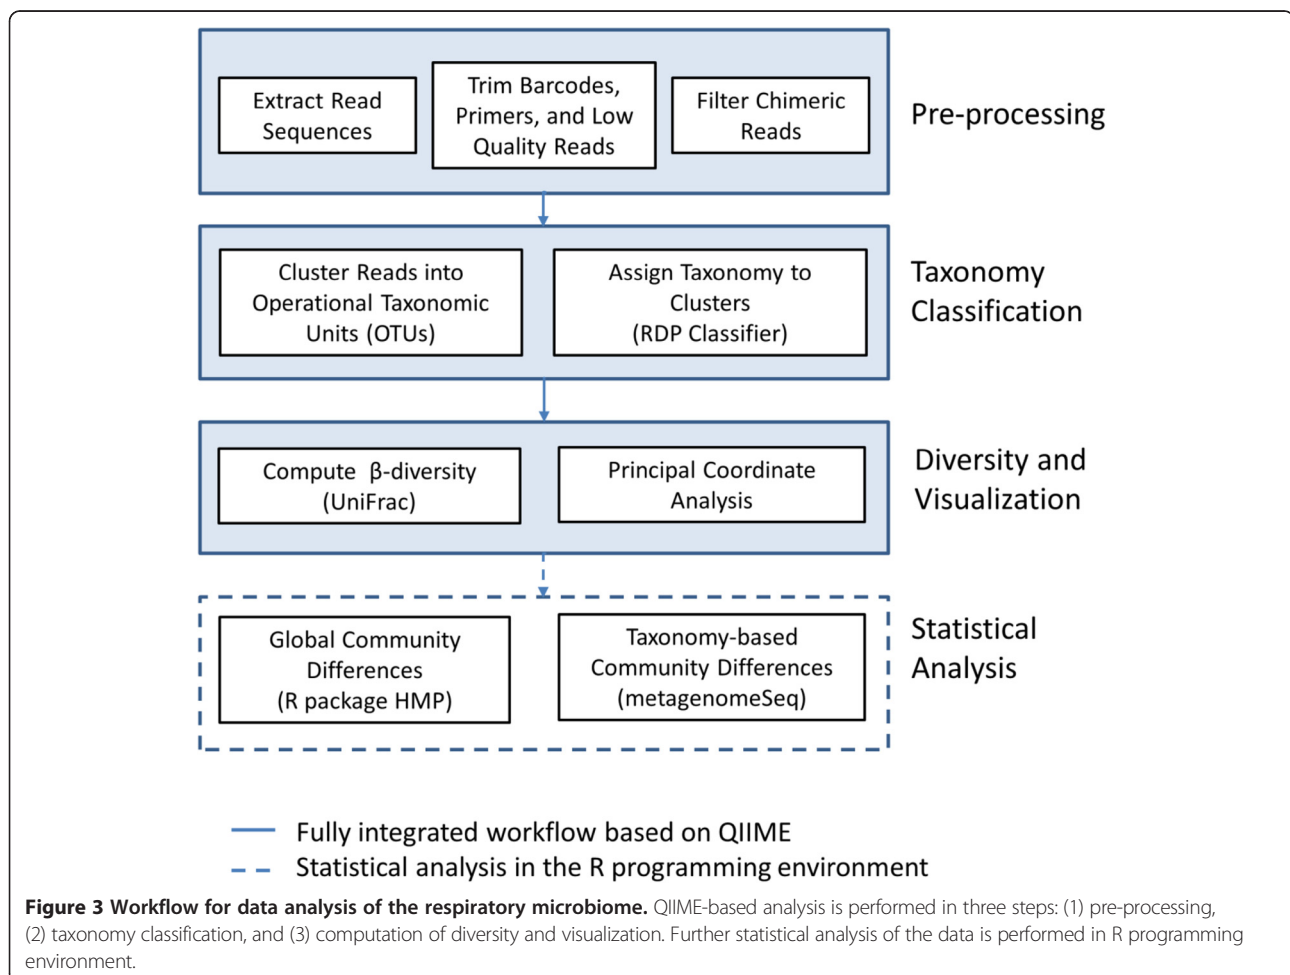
Extract Read Sequences

Trim Barcodes, Primers, and Low Quality Reads

Filter Chimeric Reads

Pre-processing

Cluster Reads into Operational Taxonomic Units (OTUs)

Assign Taxonomy to Clusters (RDP Classifier)

Taxonomy Classification

Compute β-diversity (UniFrac)

Principal Coordinate Analysis

Diversity and Visualization

Global Community Differences (R package HMP)

Taxonomy-based Community Differences (metagenomeSeq)

Statistical Analysis

Fully integrated workflow based on QIIME

Statistical analysis in the R programming environment

**Figure 3 Workflow for data analysis of the respiratory microbiome.** QIIME-based analysis is performed in three steps: (1) pre-processing, (2) taxonomy classification, and (3) computation of diversity and visualization. Further statistical analysis of the data is performed in R programming environment.